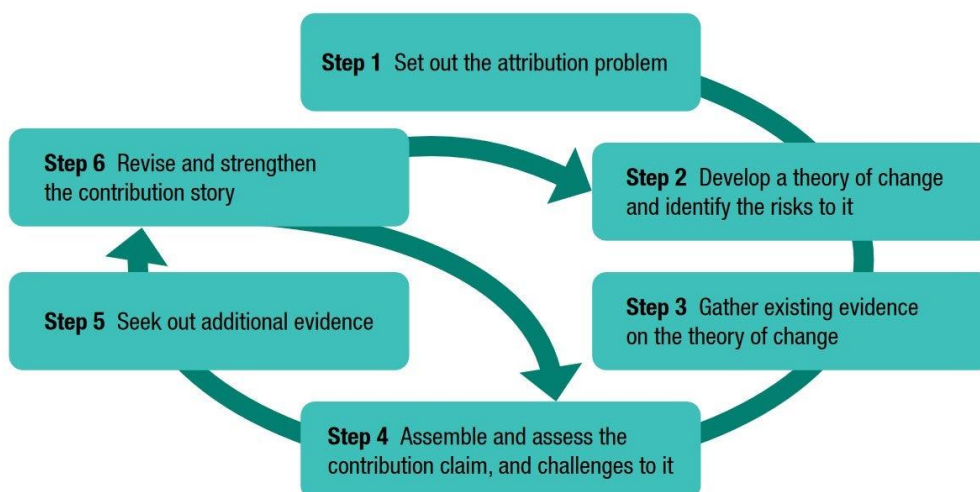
Step 1 Set out the attribution problem

Step 2 Develop a theory of change and identify the risks to it

Step 3 Gather existing evidence on the theory of change

Step 4 Assemble and assess the contribution claim, and challenges to it

Step 5 Seek out additional evidence

Step 6 Revise and strengthen the contribution story